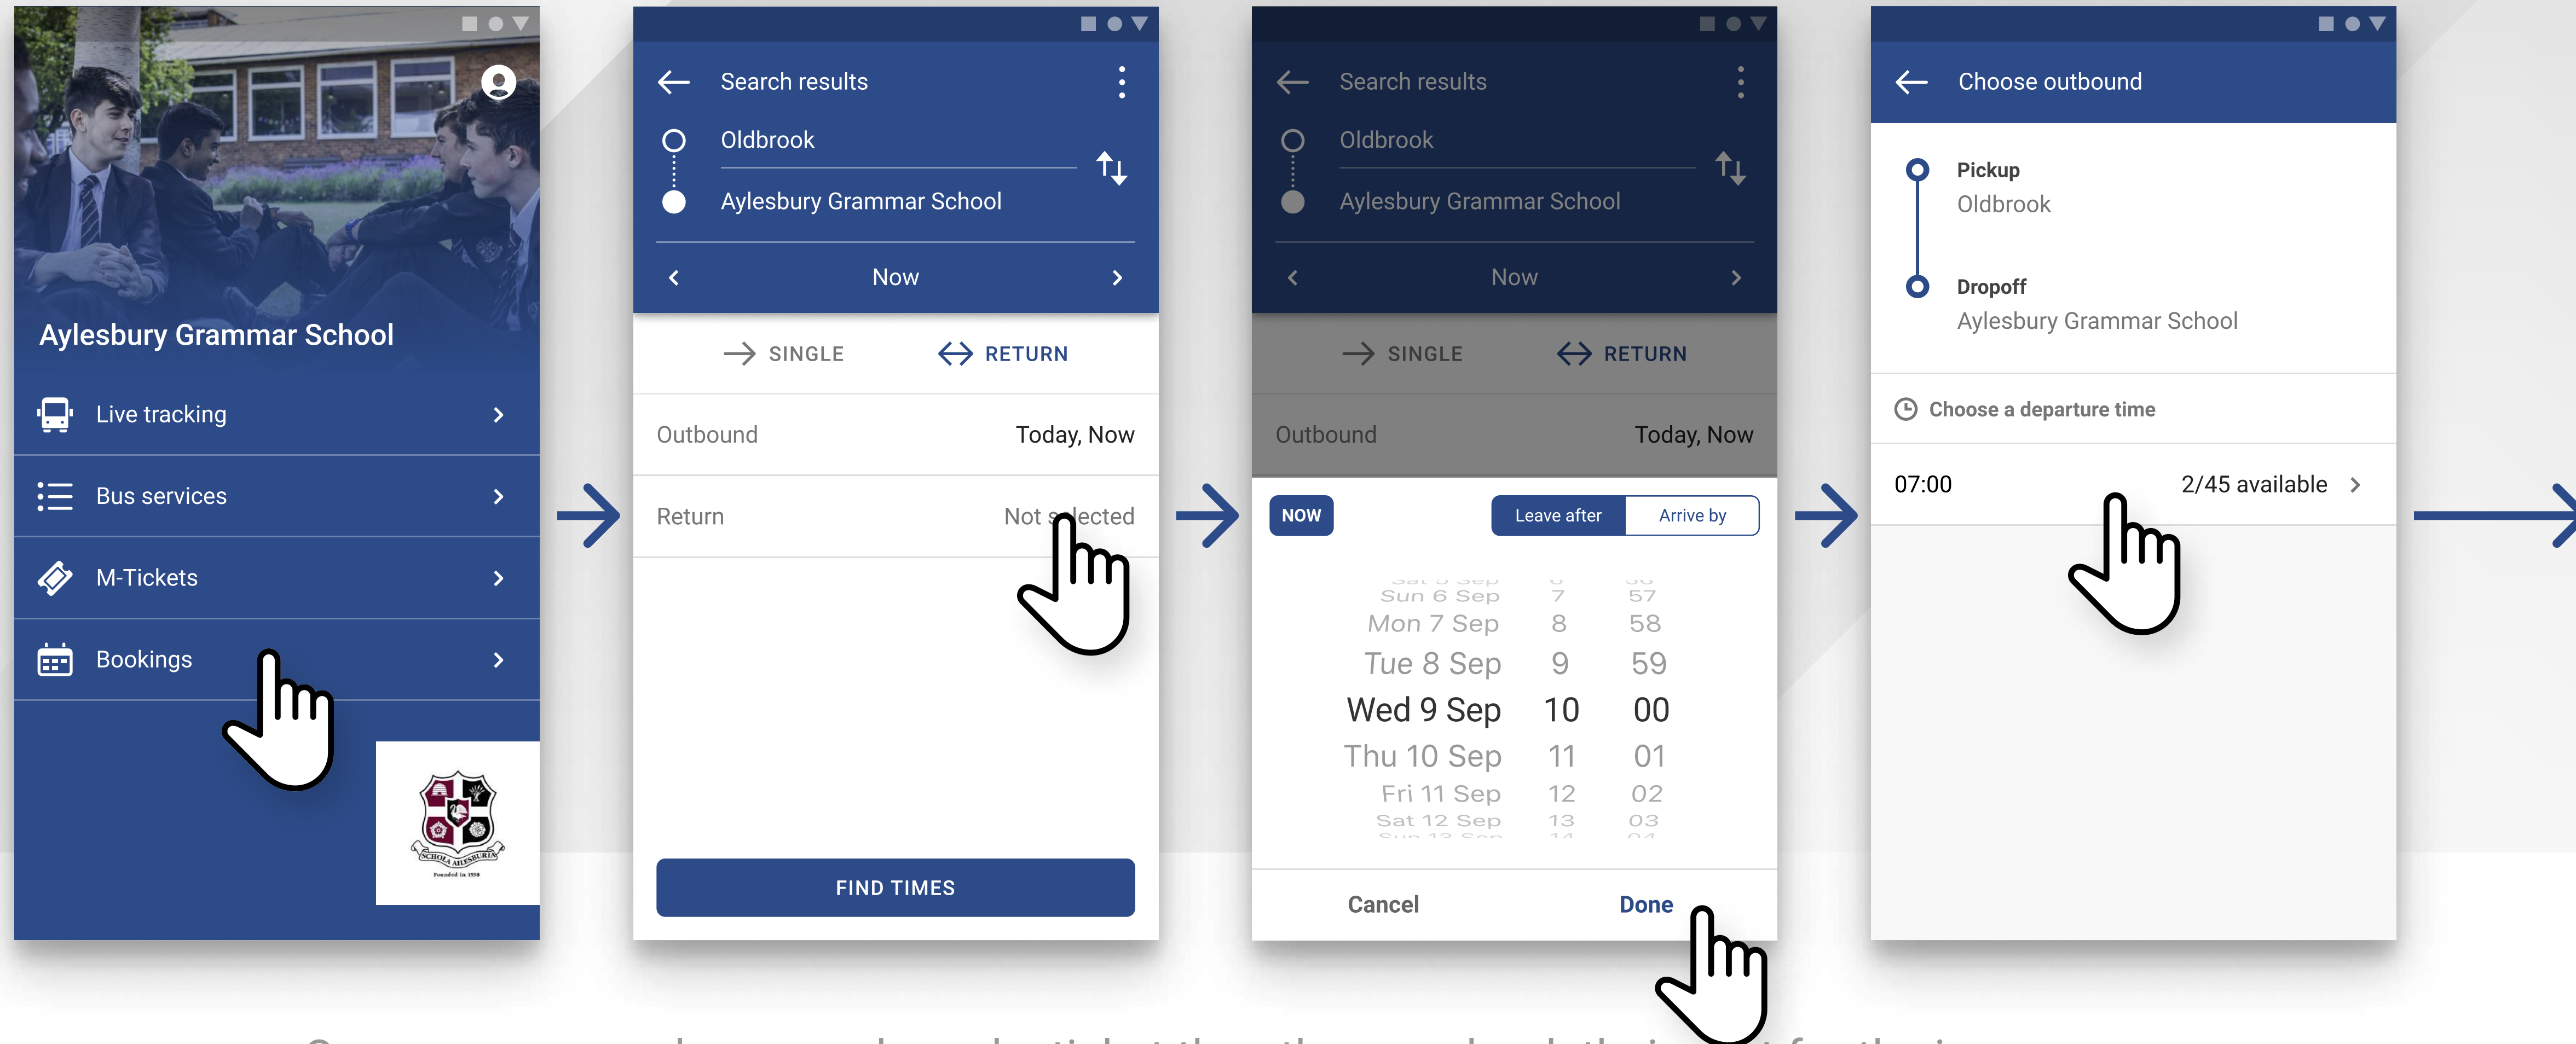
Aylesbury Grammar School

Live tracking

Bus services

M-Tickets

Bookings

SCHOLA AYLESBURIENSIS

Founded in 1598

Search results

Oldbrook

Aylesbury Grammar School

Now

SINGLE

RETURN

Outbound

Today, Now

Return

Not s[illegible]lected

FIND TIMES

Search results

Oldbrook

Aylesbury Grammar School

Now

SINGLE

RETURN

Outbound

Today, Now

NOW

Leave after

Arrive by

Sun 6 Sep 7 57

Mon 7 Sep 8 58

Tue 8 Sep 9 59

Wed 9 Sep 10 00

Thu 10 Sep 11 01

Fri 11 Sep 12 02

Sat 12 Sep 13 03

Cancel

Done

Choose outbound

Pickup

Oldbrook

Dropoff

Aylesbury Grammar School

Choose a departure time

07:00

2/45 available